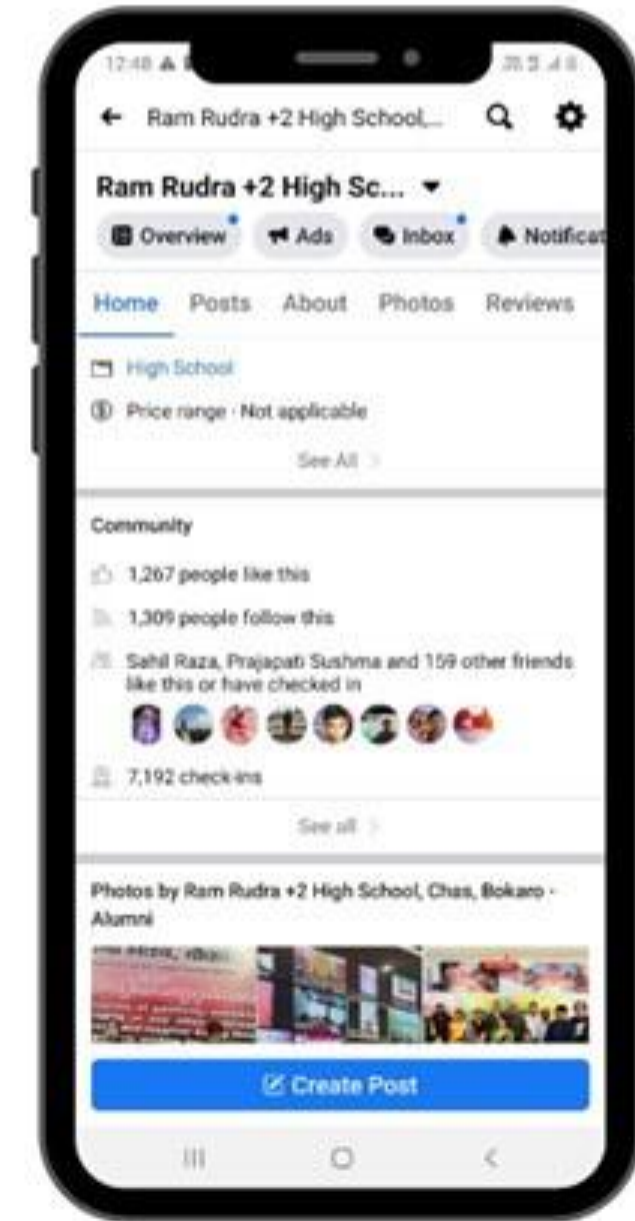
12:48

Ram Rudra +2 High School,...

Ram Rudra +2 High Sc...

Overview

Ads

Inbox

Notificat

Home Posts About Photos Reviews

High School

Price range · Not applicable

See All

Community

1,267 people like this

1,309 people follow this

Sahil Raza, Prajapati Sushma and 159 other friends like this or have checked in

7,192 check-ins

See all

Photos by Ram Rudra +2 High School, Chas, Bokaro - Alumni

Create Post